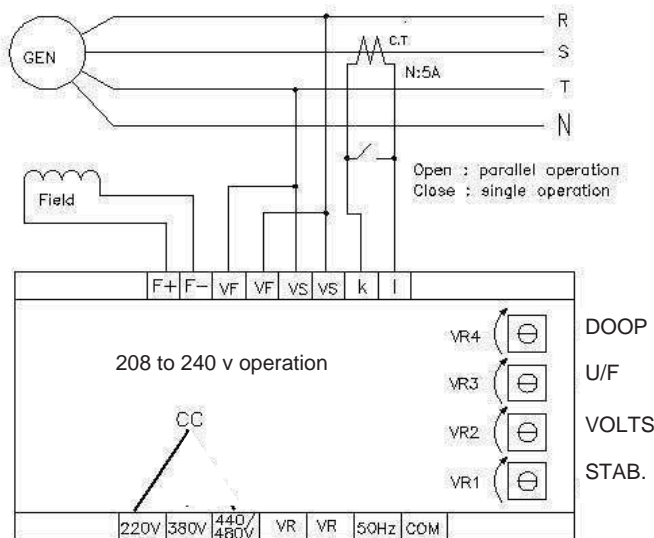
GEN

R

S

T

N

C.T

N:5A

Field

Open : parallel operation
Close : single operation

F+ F− VF VF VS VS k l

208 to 240 v operation

VR4 DOOP

VR3 U/F

VR2 VOLTS

VR1 STAB.

CC

220V 380V 440/480V VR VR 50Hz COM